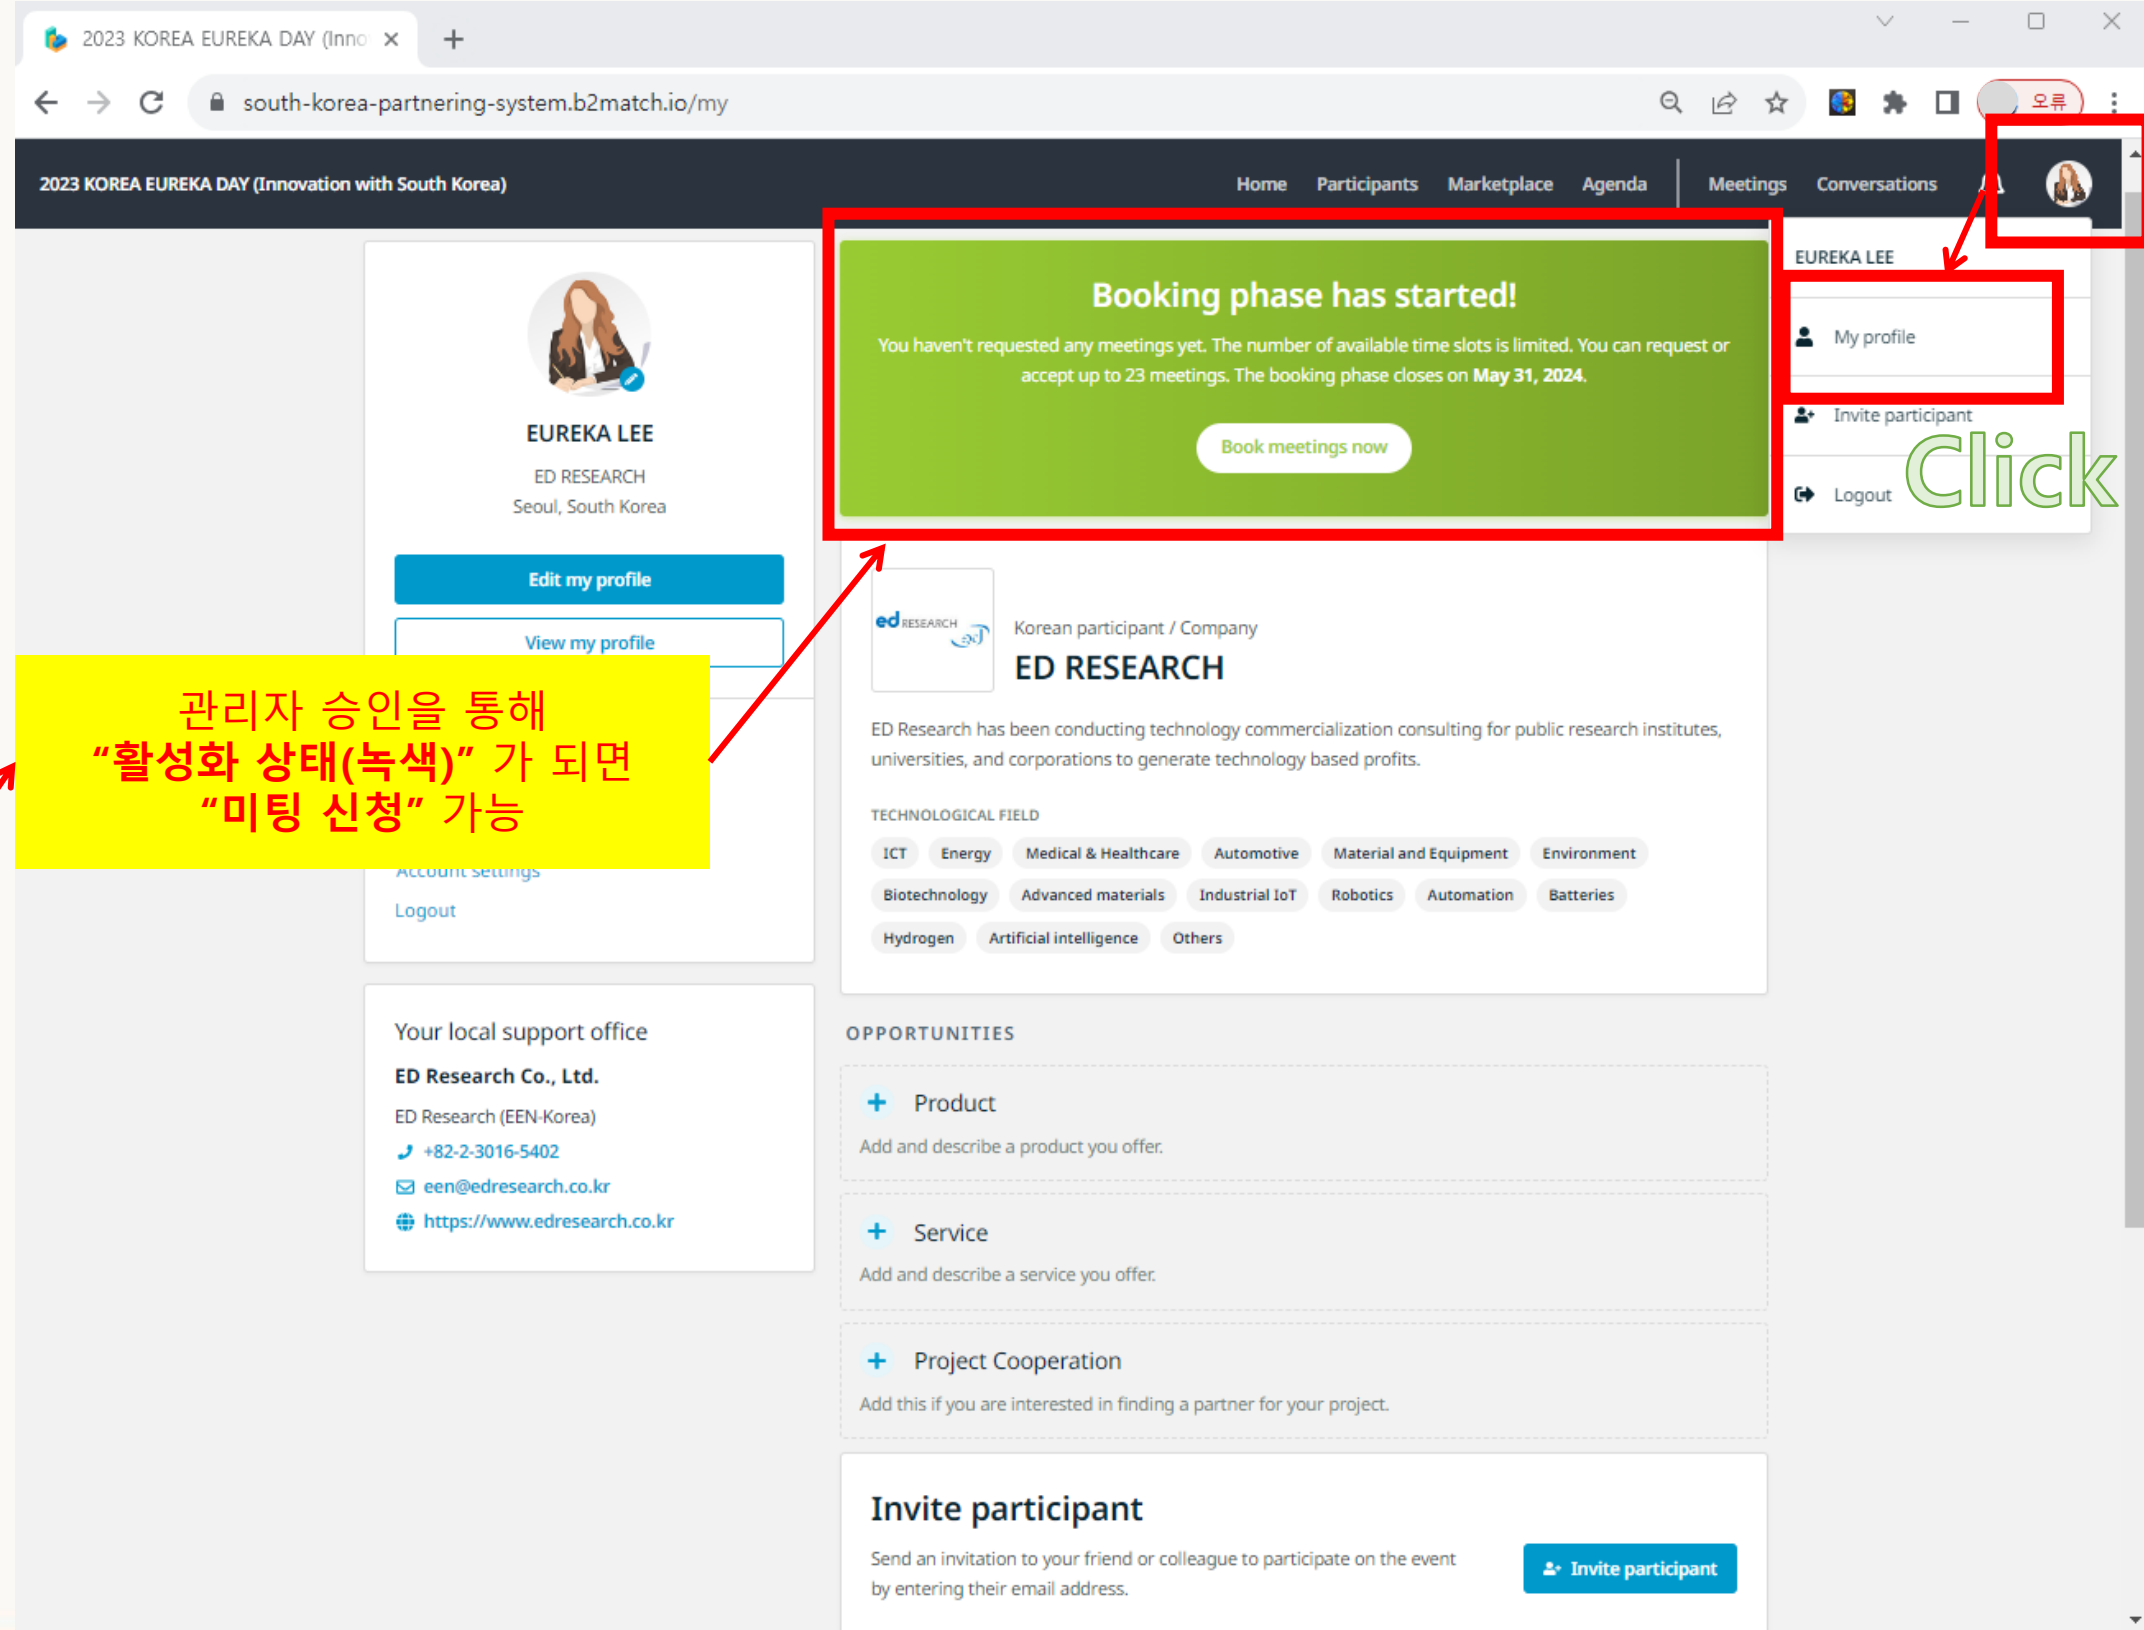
2023 KOREA EUREKA DAY (Inno ×

south-korea-partnering-system.b2match.io/my

오류

2023 KOREA EUREKA DAY (Innovation with South Korea)

Home Participants Marketplace Agenda Meetings Conversations

EUREKA LEE

My profile

Invite participant

Logout

Click

Booking phase has started!

You haven't requested any meetings yet. The number of available time slots is limited. You can request or accept up to 23 meetings. The booking phase closes on **May 31, 2024**.

Book meetings now

EUREKA LEE

ED RESEARCH

Seoul, South Korea

Edit my profile

View my profile

관리자 승인을 통해
"활성화 상태(녹색)" 가 되면
"미팅 신청" 가능

Account settings

Logout

Korean participant / Company

ED RESEARCH

ED Research has been conducting technology commercialization consulting for public research institutes, universities, and corporations to generate technology based profits.

TECHNOLOGICAL FIELD

ICT Energy Medical & Healthcare Automotive Material and Equipment Environment Biotechnology Advanced materials Industrial IoT Robotics Automation Batteries Hydrogen Artificial intelligence Others

Your local support office

ED Research Co., Ltd.

ED Research (EEN-Korea)

+82-2-3016-5402

een@edresearch.co.kr

https://www.edresearch.co.kr

OPPORTUNITIES

Product

Add and describe a product you offer.

Service

Add and describe a service you offer.

Project Cooperation

Add this if you are interested in finding a partner for your project.

Invite participant

Send an invitation to your friend or colleague to participate on the event by entering their email address.

Invite participant